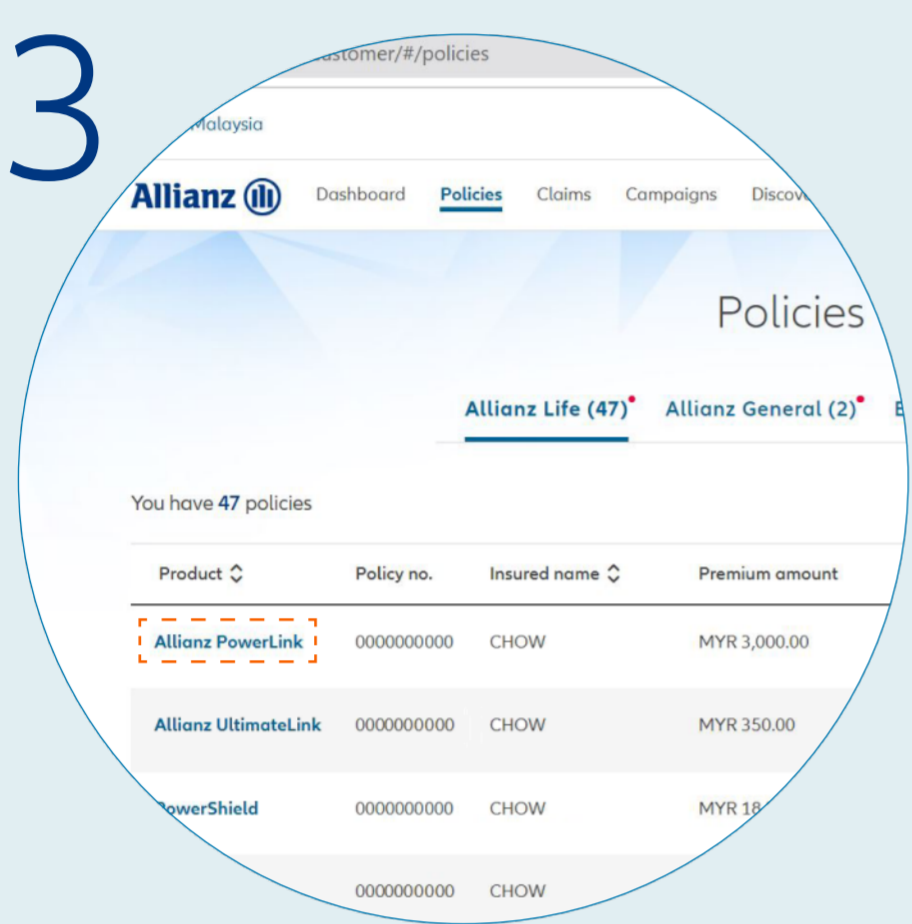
3

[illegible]ustomer/#/policies

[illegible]Malaysia

Allianz

Dashboard Policies Claims Campaigns Discov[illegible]

Policies

Allianz Life (47) Allianz General (2) E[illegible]

You have 47 policies

| Product | Policy no. | Insured name | Premium amount |
|---|---|---|---|
| Allianz PowerLink | 0000000000 | CHOW | MYR 3,000.00 |
| Allianz UltimateLink | 0000000000 | CHOW | MYR 350.00 |
| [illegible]owerShield | 0000000000 | CHOW | MYR 18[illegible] |
| | 0000000000 | CHOW | |